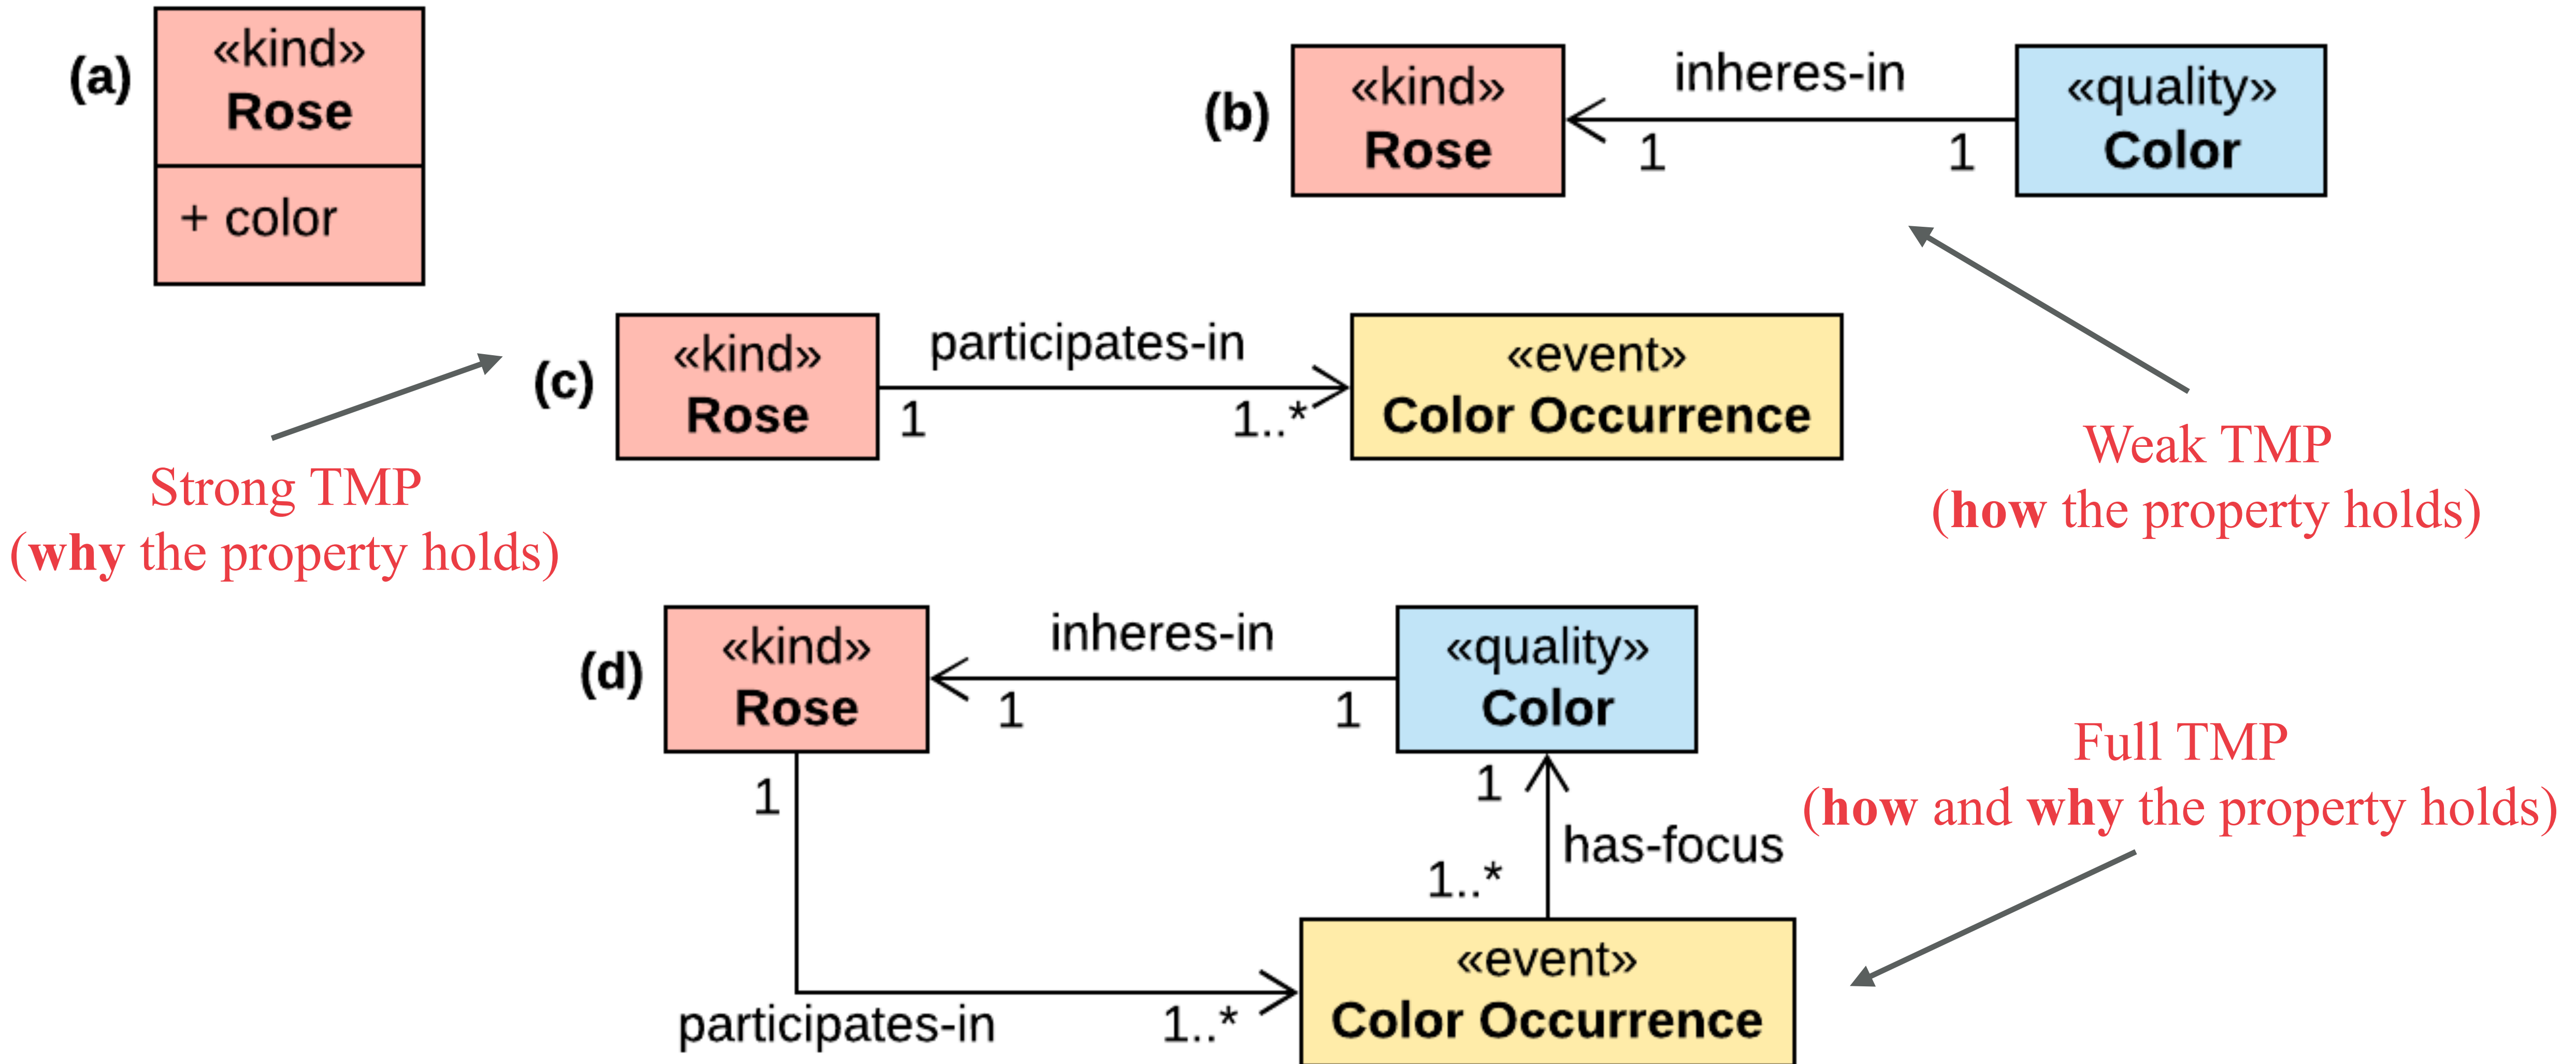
(a)
«kind»
Rose
+ color

(b)
«kind»
Rose
inheres-in
1
1
«quality»
Color

(c)
«kind»
Rose
participates-in
1
1..*
«event»
Color Occurrence

Weak TMP
(how the property holds)

Strong TMP
(why the property holds)

(d)
«kind»
Rose
inheres-in
1
1
«quality»
Color
1
1
has-focus
1..*
«event»
Color Occurrence
participates-in
1..*

Full TMP
(how and why the property holds)